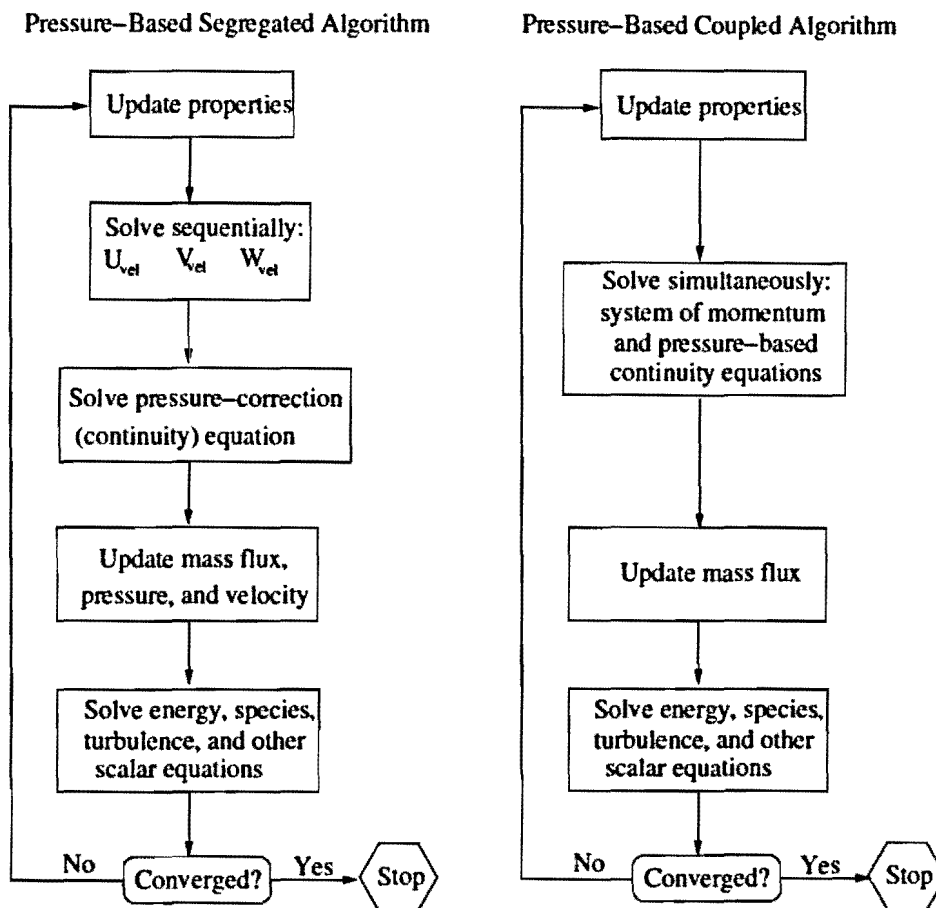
Pressure–Based Segregated Algorithm

Update properties

Solve sequentially:
$U_{vel}$ $V_{vel}$ $W_{vel}$

Solve pressure–correction (continuity) equation

Update mass flux, pressure, and velocity

Solve energy, species, turbulence, and other scalar equations

No

Converged?

Yes

Stop

Pressure–Based Coupled Algorithm

Update properties

Solve simultaneously: system of momentum and pressure–based continuity equations

Update mass flux

Solve energy, species, turbulence, and other scalar equations

No

Converged?

Yes

Stop